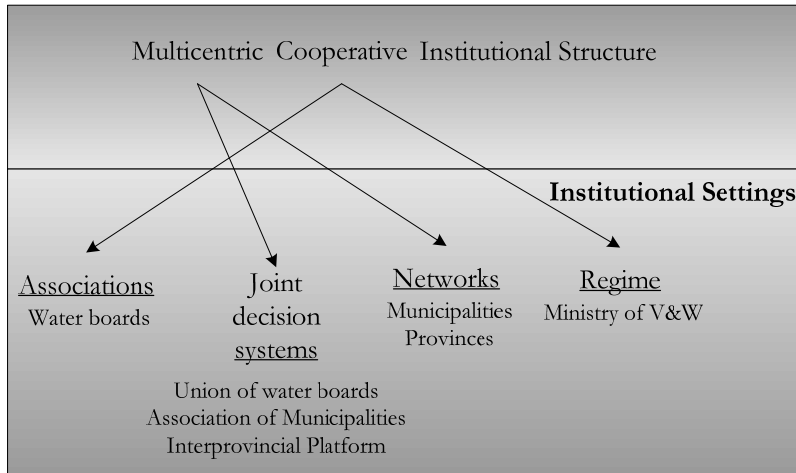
Multicentric Cooperative Institutional Structure

Institutional Settings

Associations
Water boards

Joint decision systems

Networks
Municipalities
Provinces

Regime
Ministry of V&W

Union of water boards
Association of Municipalities
Interprovincial Platform